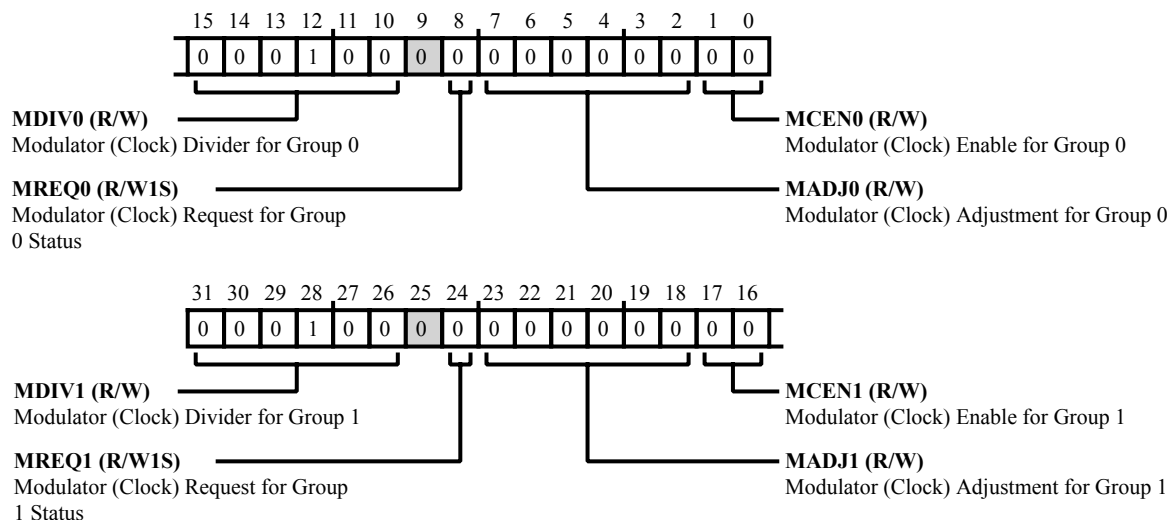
15 14 13 12 11 10 9 8 7 6 5 4 3 2 1 0

| 0 | 0 | 0 | 1 | 0 | 0 | 0 | 0 | 0 | 0 | 0 | 0 | 0 | 0 | 0 | 0 |
|---|---|---|---|---|---|---|---|---|---|---|---|---|---|---|---|

**MDIV0 (R/W)**
Modulator (Clock) Divider for Group 0

**MREQ0 (R/W1S)**
Modulator (Clock) Request for Group 0 Status

**MCEN0 (R/W)**
Modulator (Clock) Enable for Group 0

**MADJ0 (R/W)**
Modulator (Clock) Adjustment for Group 0

31 30 29 28 27 26 25 24 23 22 21 20 19 18 17 16

| 0 | 0 | 0 | 1 | 0 | 0 | 0 | 0 | 0 | 0 | 0 | 0 | 0 | 0 | 0 | 0 |
|---|---|---|---|---|---|---|---|---|---|---|---|---|---|---|---|

**MDIV1 (R/W)**
Modulator (Clock) Divider for Group 1

**MREQ1 (R/W1S)**
Modulator (Clock) Request for Group 1 Status

**MCEN1 (R/W)**
Modulator (Clock) Enable for Group 1

**MADJ1 (R/W)**
Modulator (Clock) Adjustment for Group 1